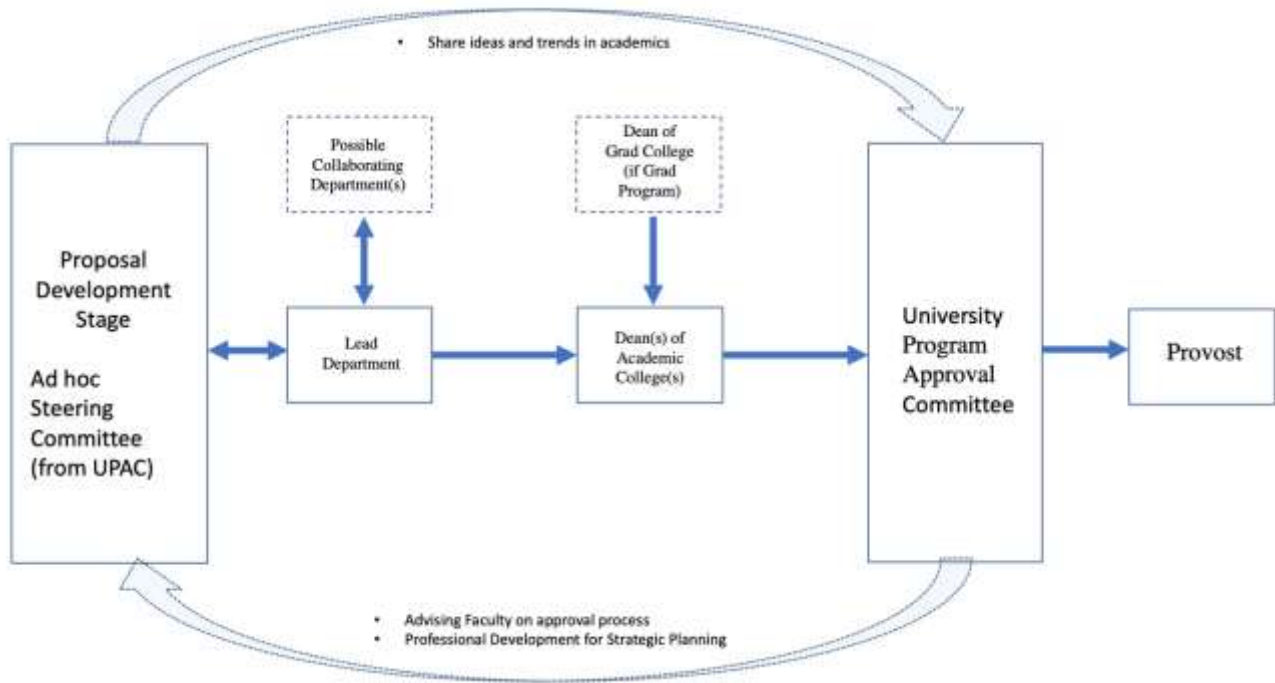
• Share ideas and trends in academics

Proposal Development Stage

Ad hoc Steering Committee (from UPAC)

Possible Collaborating Department(s)

Lead Department

Dean of Grad College (if Grad Program)

Dean(s) of Academic College(s)

University Program Approval Committee

Provost

• Advising Faculty on approval process
• Professional Development for Strategic Planning